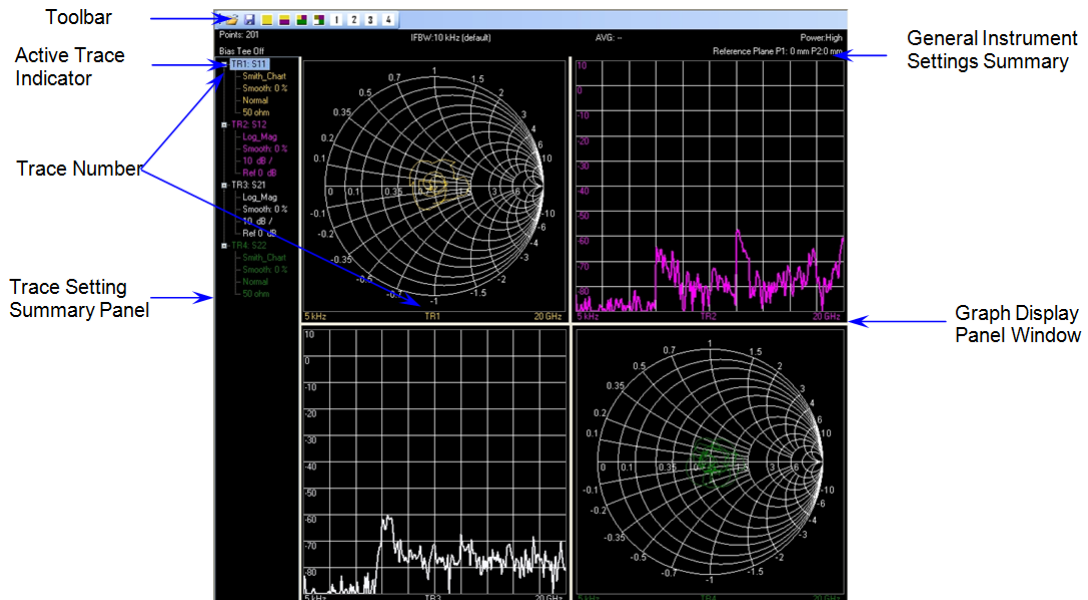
Toolbar

Active Trace Indicator

Trace Number

Trace Setting Summary Panel

General Instrument Settings Summary

Graph Display Panel Window

1 2 3 4

Points: 201
IFBW:10 kHz (default)
AVG: --
Power:High
Bias Tee Off
Reference Plane P1: 0 mm P2:0 mm

TR1: S11
Smith_Chart
Smooth: 0 %
Normal
50 ohm
TR2: S12
Log_Mag
Smooth: 0 %
10 dB /
Ref 0 dB
TR3: S21
Log_Mag
Smooth: 0 %
10 dB /
Ref 0 dB
TR4: S22
Smith_Chart
Smooth: 0 %
Normal
50 ohm

1
0.7
1.5
0.5
2
0.35
3
0.2
4
5
0.1
10
0
0.1
0.35
3
-0.1
-10
-0.2
-5
-4
-0.35
-3
-0.5
-0.7
-1.5
-1
5 kHz
TR1
20 GHz

10
0
-10
-20
-30
-40
-50
-60
-70
-80
5 kHz
TR2
20 GHz

10
0
-10
-20
-30
-40
-50
-60
-70
-80
5 kHz
TR3
20 GHz

1
0.7
1.5
0.5
2
0.35
3
0.2
4
5
0.1
10
0
1.5
3
-0.1
-10
-0.2
-6
-4
-0.35
-3
-0.5
-2
-0.7
-1.5
-1
5 kHz
TR4
20 GHz